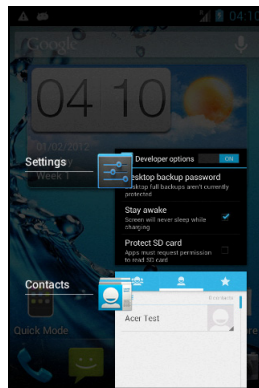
04:1

Google

04 10

01/02/2012
Week 1

Settings

Developer options ON

Desktop backup password
Desktop full backups aren't currently protected

Stay awake
Screen will never sleep while charging

Protect SD card
Apps must request permission to read SD card

Contacts

8 contacts

Acer Test

Quick Mode